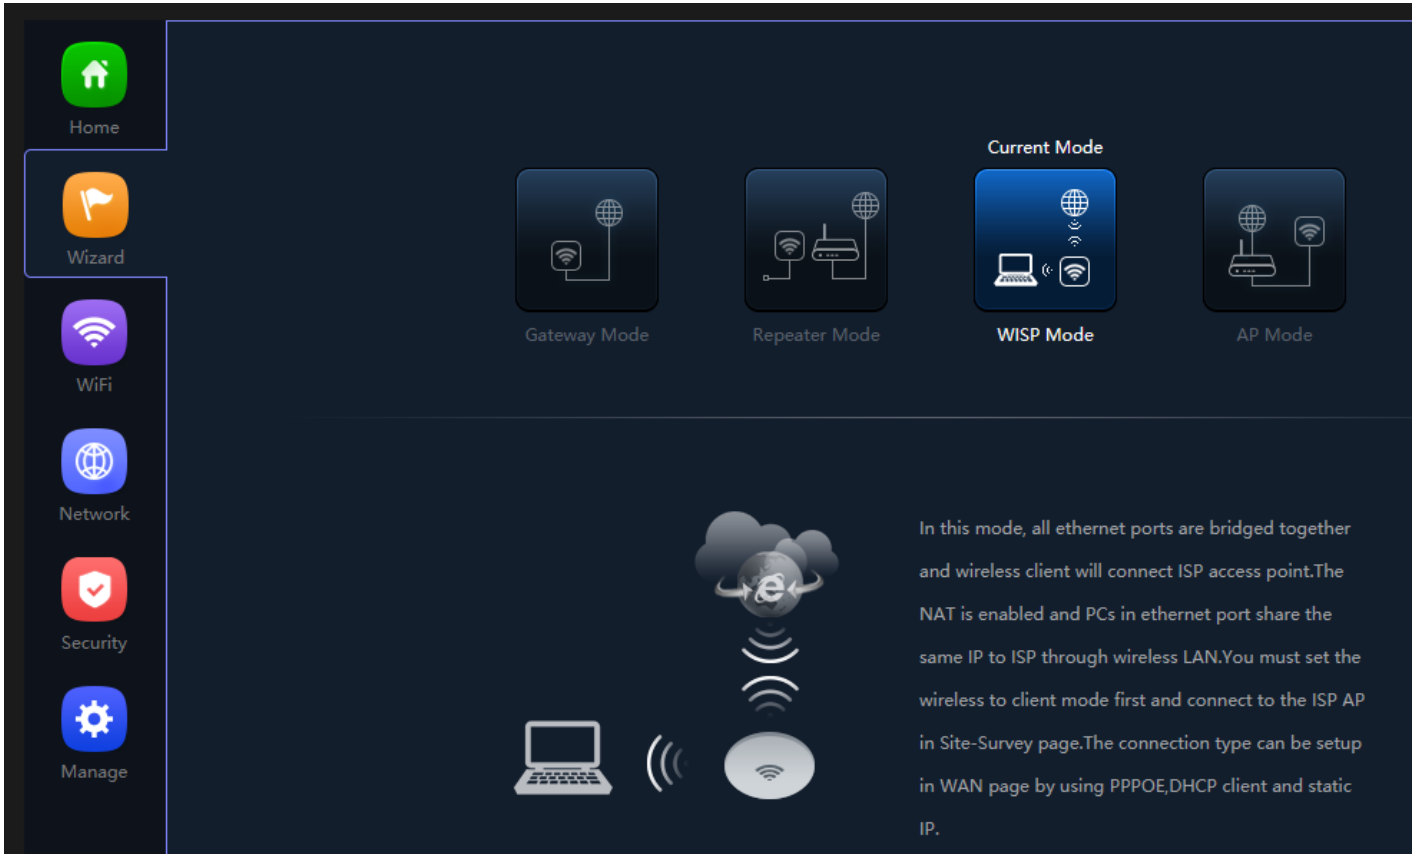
Home

Wizard

WiFi

Network

Security

Manage

Current Mode

Gateway Mode

Repeater Mode

WISP Mode

AP Mode

In this mode, all ethernet ports are bridged together and wireless client will connect ISP access point.The NAT is enabled and PCs in ethernet port share the same IP to ISP through wireless LAN.You must set the wireless to client mode first and connect to the ISP AP in Site-Survey page.The connection type can be setup in WAN page by using PPPOE,DHCP client and static IP.